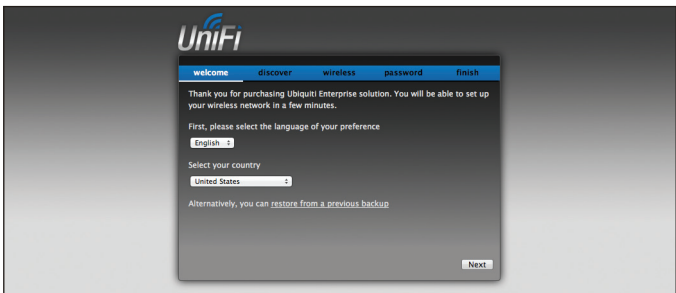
UniFi

welcome discover wireless password finish

Thank you for purchasing Ubiquiti Enterprise solution. You will be able to set up your wireless network in a few minutes.

First, please select the language of your preference

English

Select your country

United States

Alternatively, you can restore from a previous backup

Next